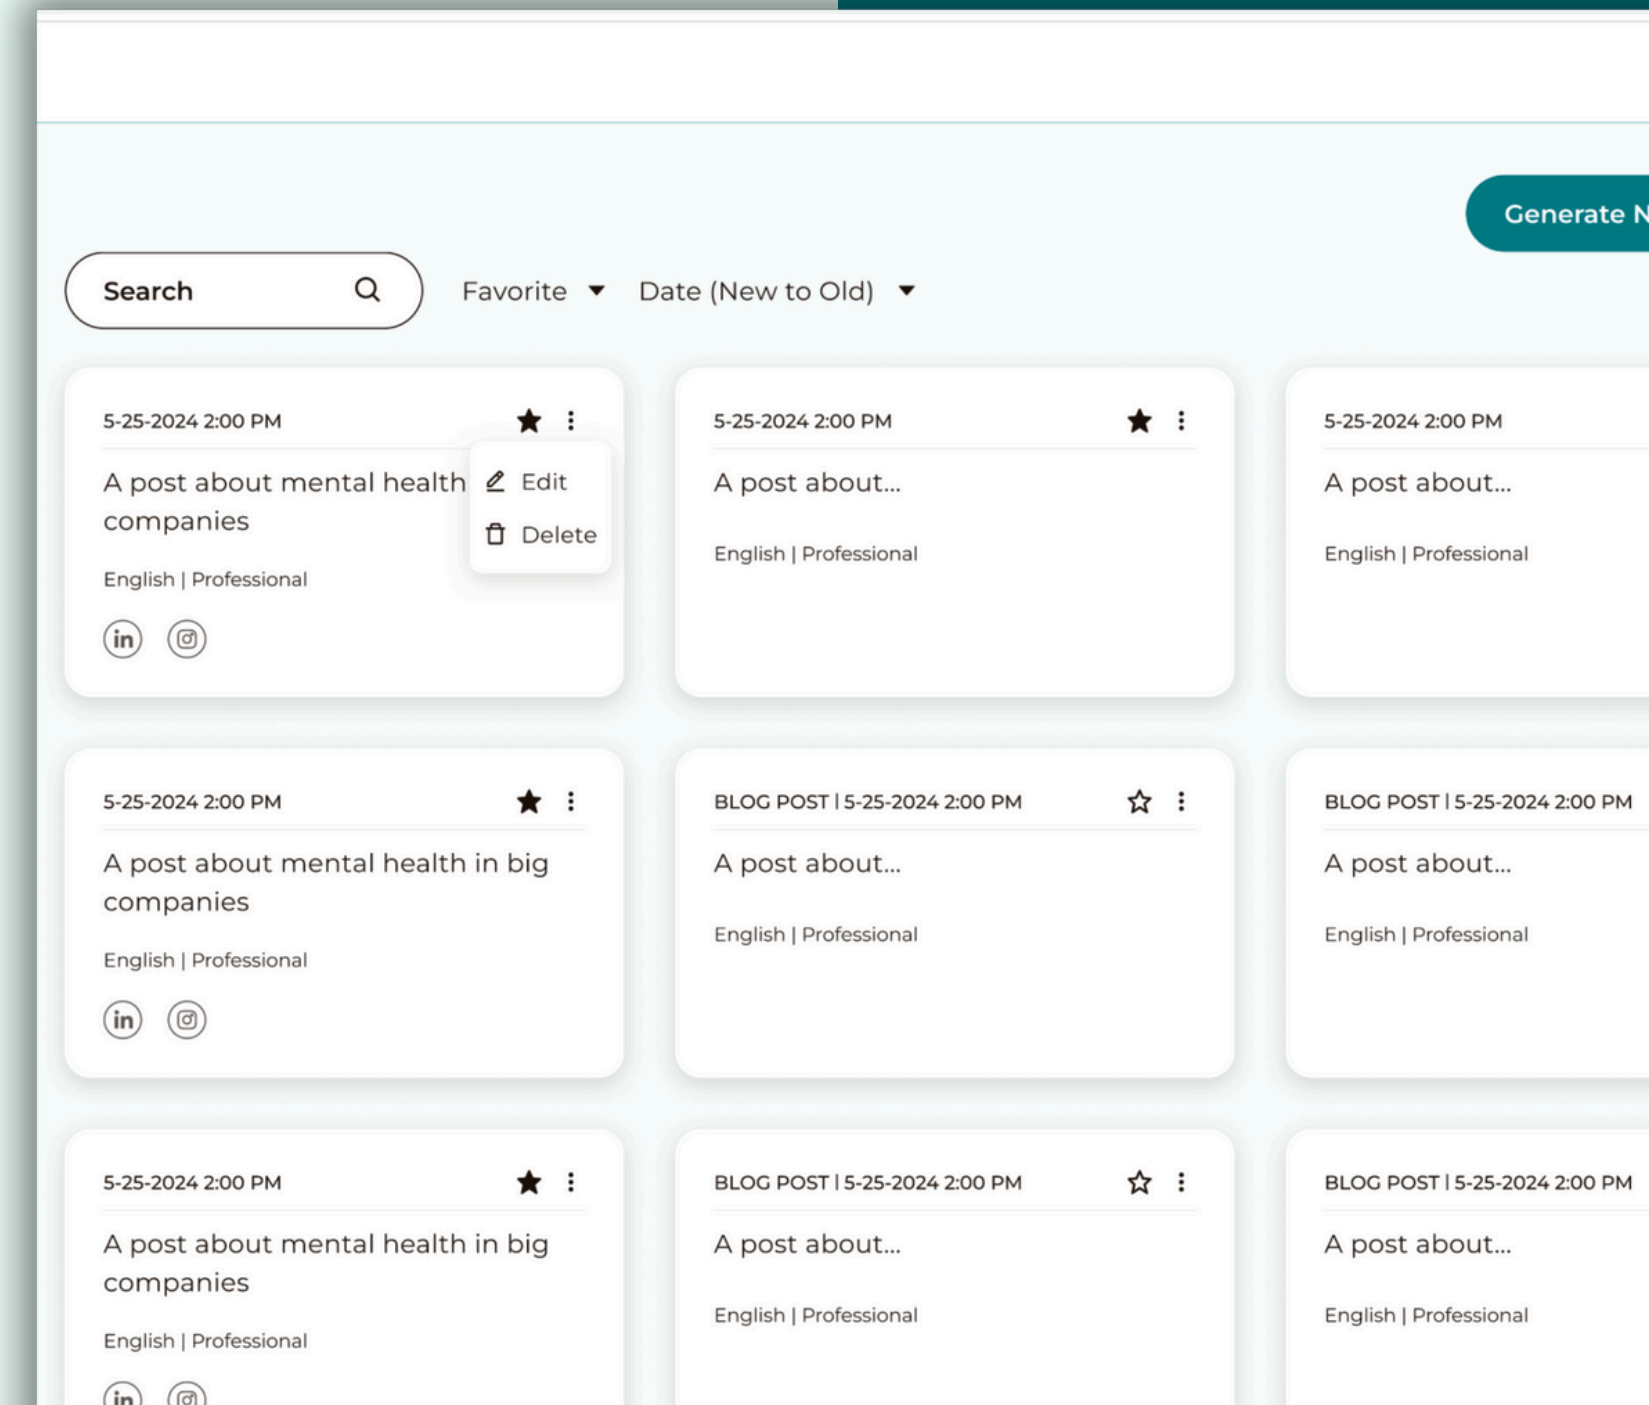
Generate N

Search

Favorite

Date (New to Old)

5-25-2024 2:00 PM

A post about mental health companies

Edit

Delete

English | Professional

5-25-2024 2:00 PM

A post about...

English | Professional

5-25-2024 2:00 PM

A post about...

English | Professional

5-25-2024 2:00 PM

A post about mental health in big companies

English | Professional

BLOG POST | 5-25-2024 2:00 PM

A post about...

English | Professional

BLOG POST | 5-25-2024 2:00 PM

A post about...

English | Professional

5-25-2024 2:00 PM

A post about mental health in big companies

English | Professional

BLOG POST | 5-25-2024 2:00 PM

A post about...

English | Professional

BLOG POST | 5-25-2024 2:00 PM

A post about...

English | Professional